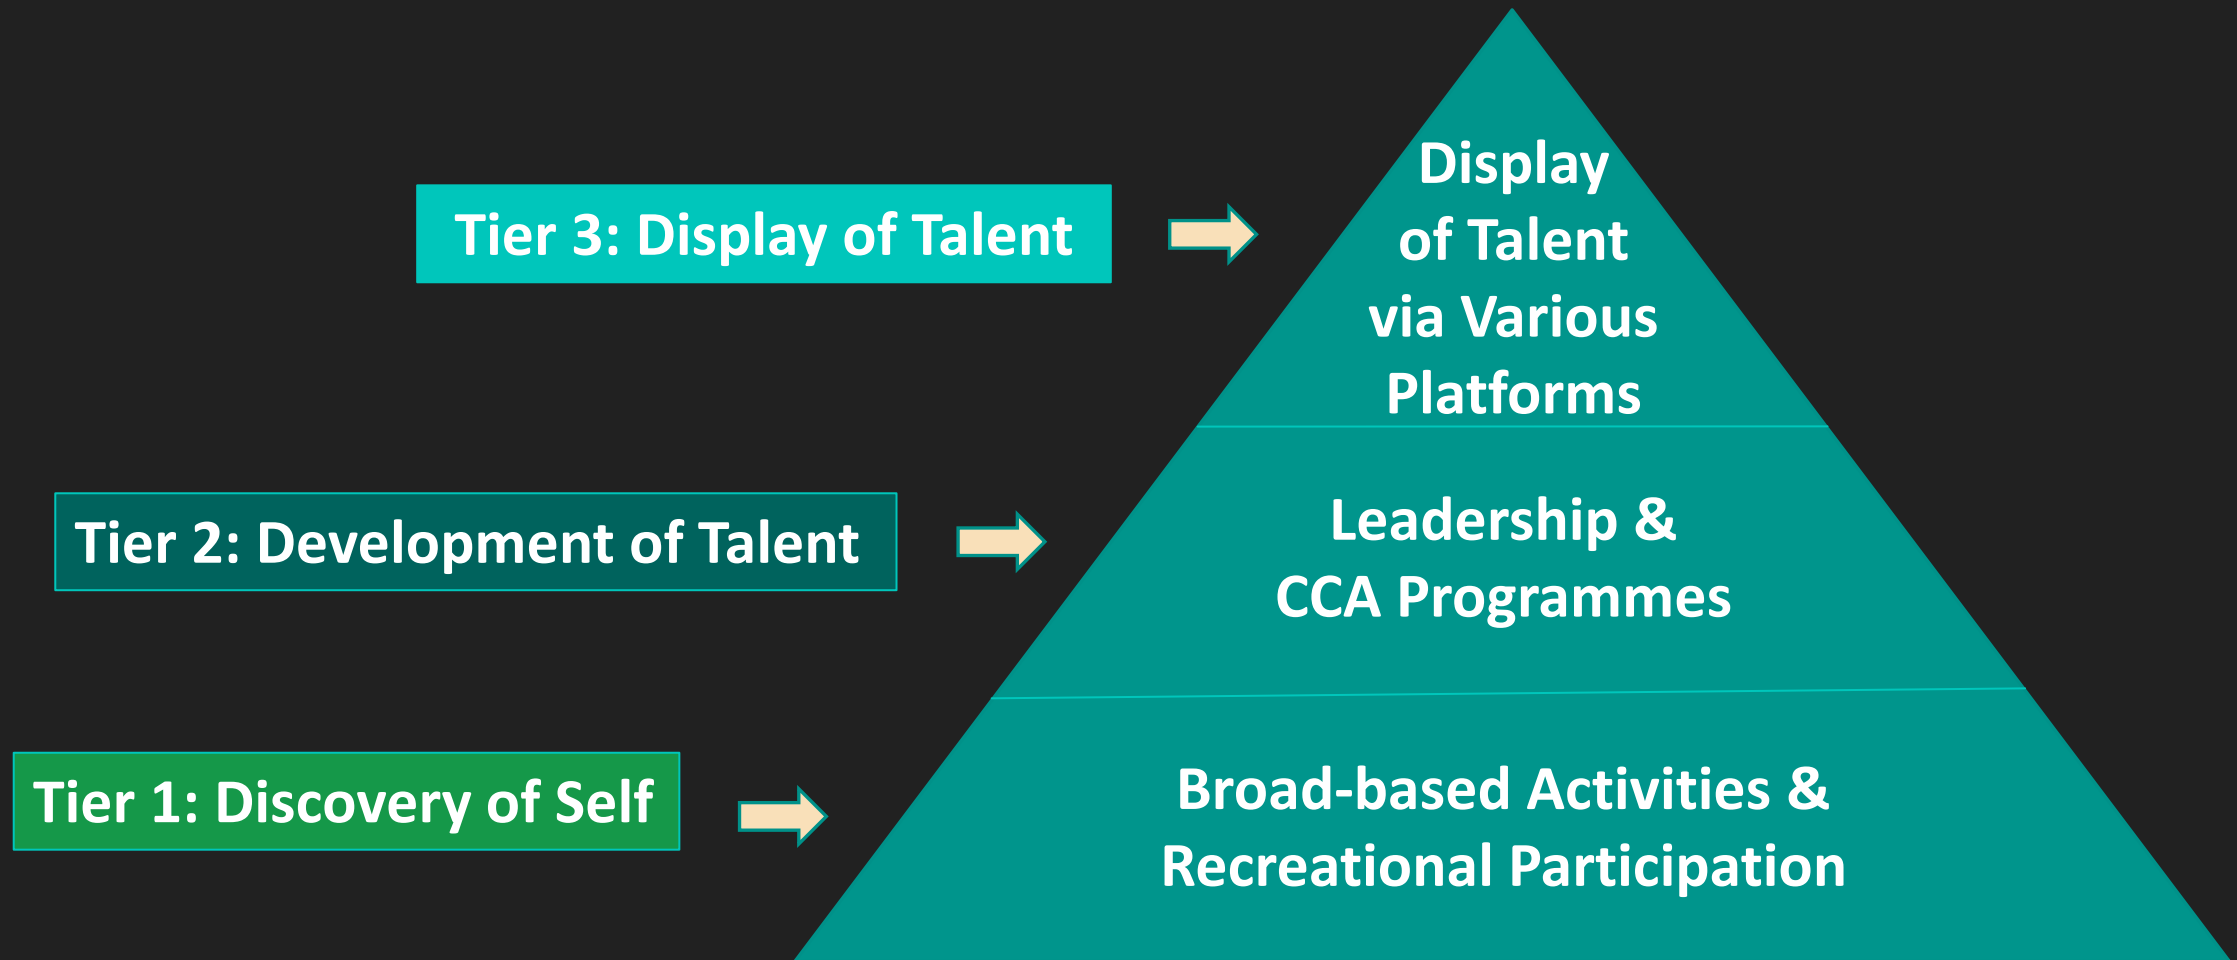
Tier 3: Display of Talent

Display of Talent via Various Platforms

Tier 2: Development of Talent

Leadership & CCA Programmes

Tier 1: Discovery of Self

Broad-based Activities & Recreational Participation